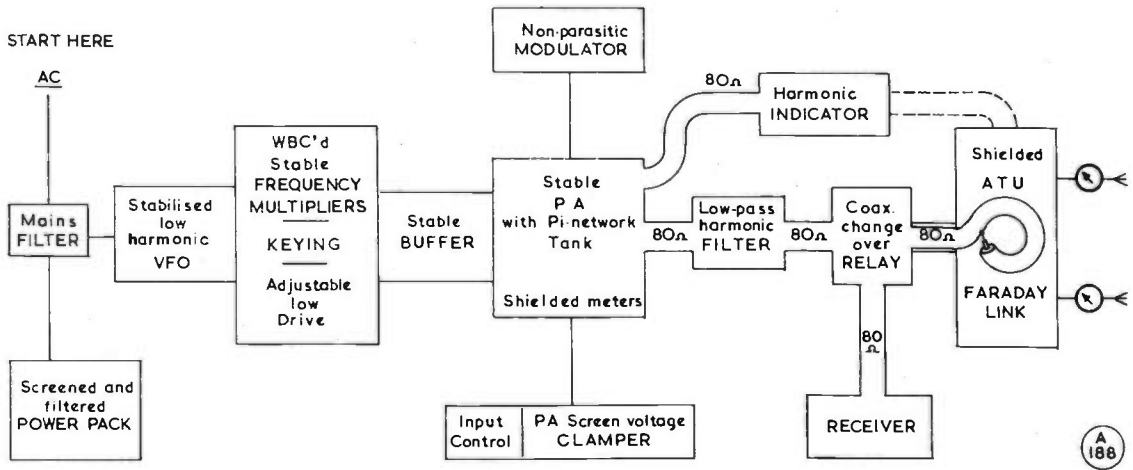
START HERE

AC

Mains FILTER

Screened and filtered POWER PACK

Stabilised low harmonic VFO

WBC'd Stable FREQUENCY MULTIPLIERS

KEYING

Adjustable low Drive

Stable BUFFER

Non-parasitic MODULATOR

Stable P A with Pi-network Tank

Shielded meters

Input Control

PA Screen voltage CLAMPER

80Ω

Harmonic INDICATOR

80Ω

Low-pass harmonic FILTER

80Ω

Coax. change over RELAY

80Ω

80 Ω

RECEIVER

Shielded ATU

FARADAY LINK

A 188